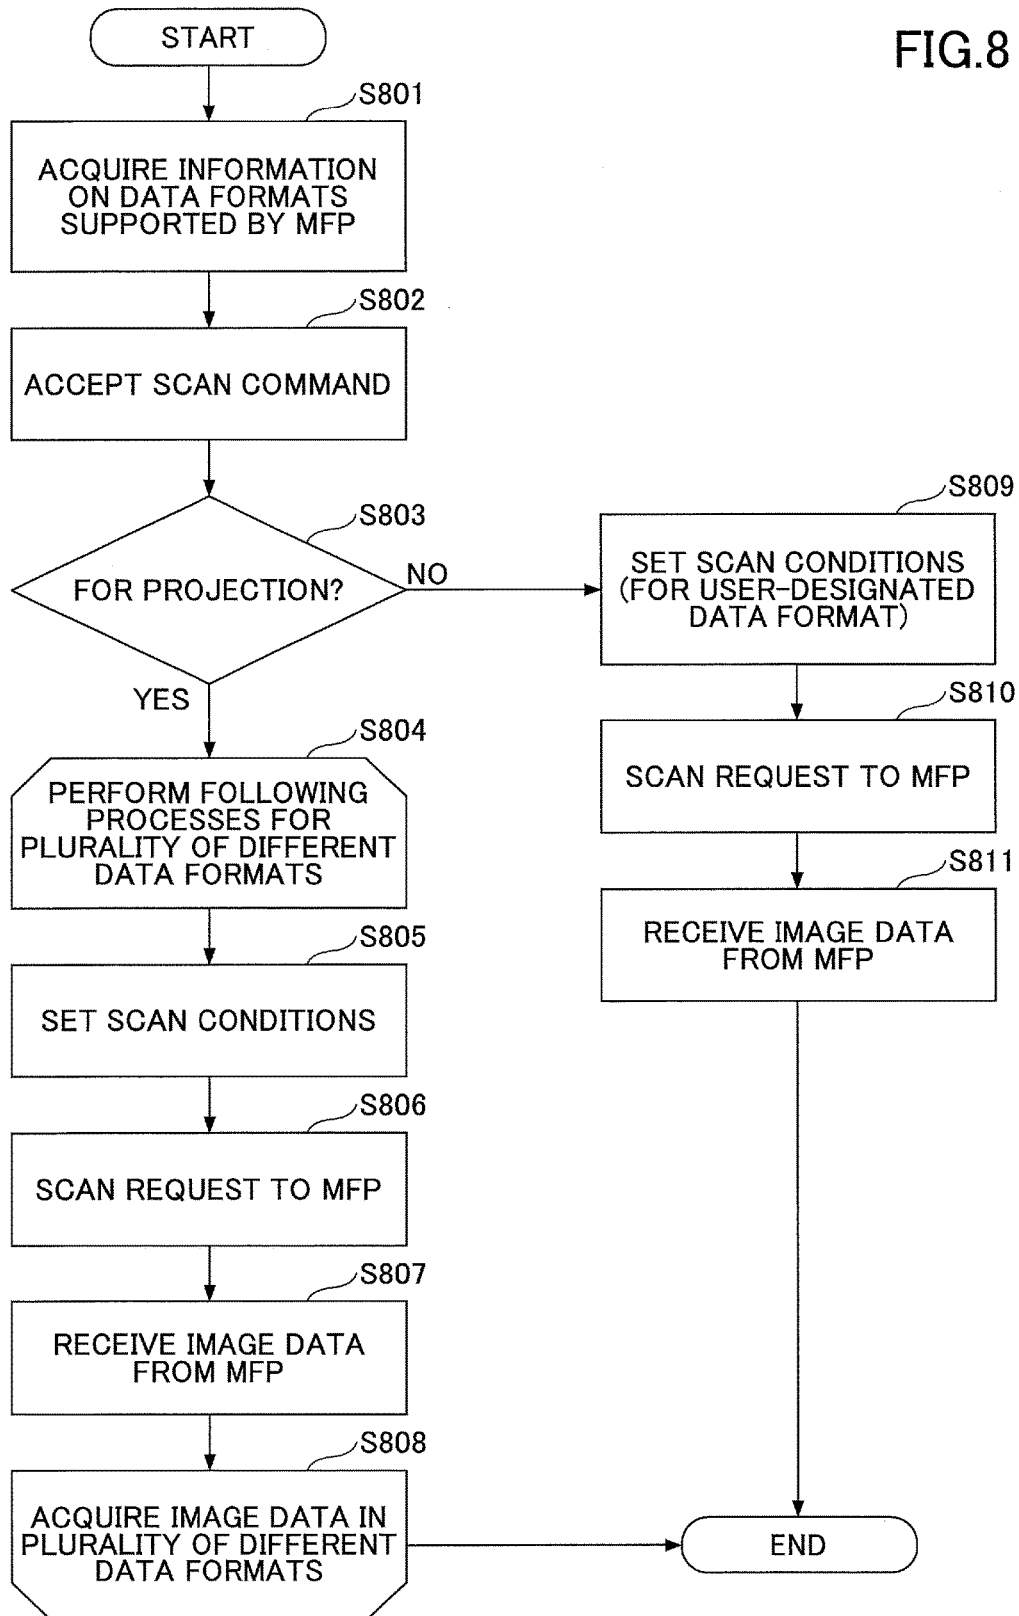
FIG.8

START

S801
ACQUIRE INFORMATION ON DATA FORMATS SUPPORTED BY MFP

S802
ACCEPT SCAN COMMAND

S803
FOR PROJECTION?

NO

YES

S804
PERFORM FOLLOWING PROCESSES FOR PLURALITY OF DIFFERENT DATA FORMATS

S805
SET SCAN CONDITIONS

S806
SCAN REQUEST TO MFP

S807
RECEIVE IMAGE DATA FROM MFP

S808
ACQUIRE IMAGE DATA IN PLURALITY OF DIFFERENT DATA FORMATS

S809
SET SCAN CONDITIONS (FOR USER-DESIGNATED DATA FORMAT)

S810
SCAN REQUEST TO MFP

S811
RECEIVE IMAGE DATA FROM MFP

END